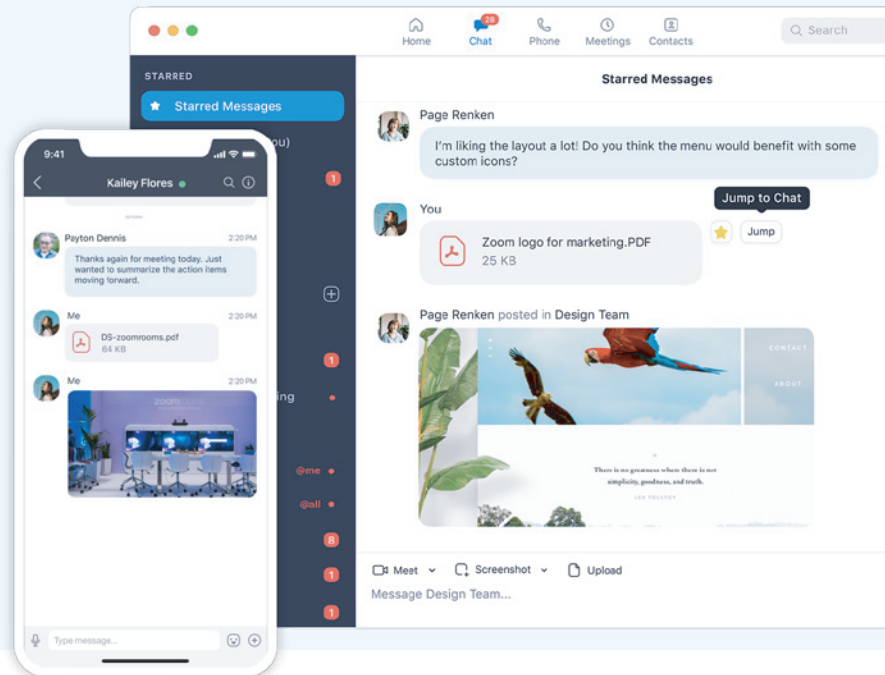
Home
28
Chat
Phone
Meetings
Contacts
Search

STARRED
Starred Messages
ou)
1
1
ing
@me
@all
8
1
1

Starred Messages

Page Renken
I'm liking the layout a lot! Do you think the menu would benefit with some custom icons?

You
Zoom logo for marketing.PDF
25 KB
Jump to Chat
Jump

Page Renken posted in Design Team
CONTACT
ABOUT
There is no greatness where there is not simplicity, goodness, and truth.
LEO TOLSTOY

Meet
Screenshot
Upload
Message Design Team...

9:41
Kailey Flores
Payton Dennis
2:20 PM
Thanks again for meeting today. Just wanted to summarize the action items moving forward.
Me
2:20 PM
DS-zoomrooms.pdf
64 KB
Me
2:20 PM
zoom
Type message...